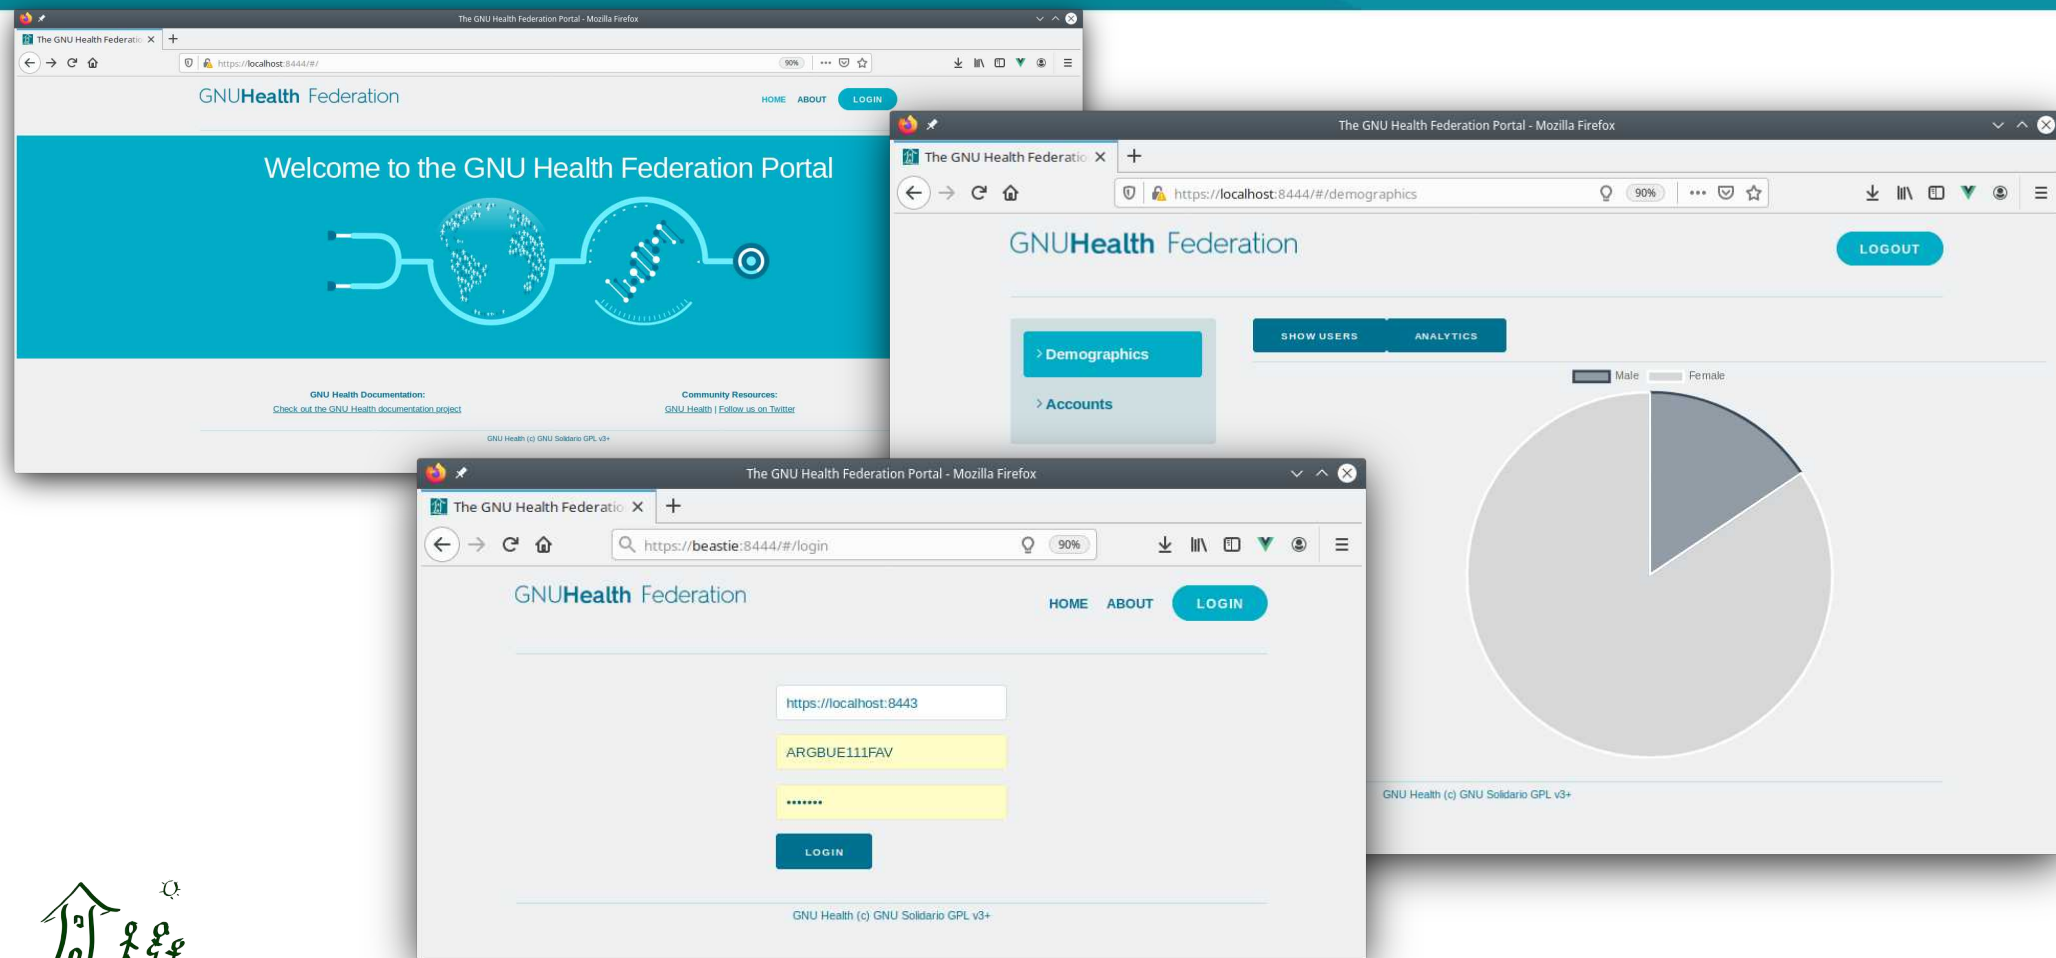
The GNU Health Federation Portal - Mozilla Firefox

The GNU Health Federatio ×

https://localhost:8444/#/

90%

GNUHealth Federation

HOME ABOUT LOGIN

Welcome to the GNU Health Federation Portal

GNU Health Documentation:
Check out the GNU Health documentation project

Community Resources:
GNU Health | Follow us on Twitter

GNU Health (c) GNU Solidario GPL v3+

The GNU Health Federation Portal - Mozilla Firefox

The GNU Health Federatio ×

https://localhost:8444/#/demographics

90%

GNUHealth Federation

LOGOUT

› Demographics

› Accounts

SHOW USERS

ANALYTICS

Male Female

GNU Health (c) GNU Solidario GPL v3+

The GNU Health Federation Portal - Mozilla Firefox

The GNU Health Federatio ×

https://beastie:8444/#/login

90%

GNUHealth Federation

HOME ABOUT LOGIN

https://localhost:8443

ARGBUE111FAV

•••••••

LOGIN

GNU Health (c) GNU Solidario GPL v3+